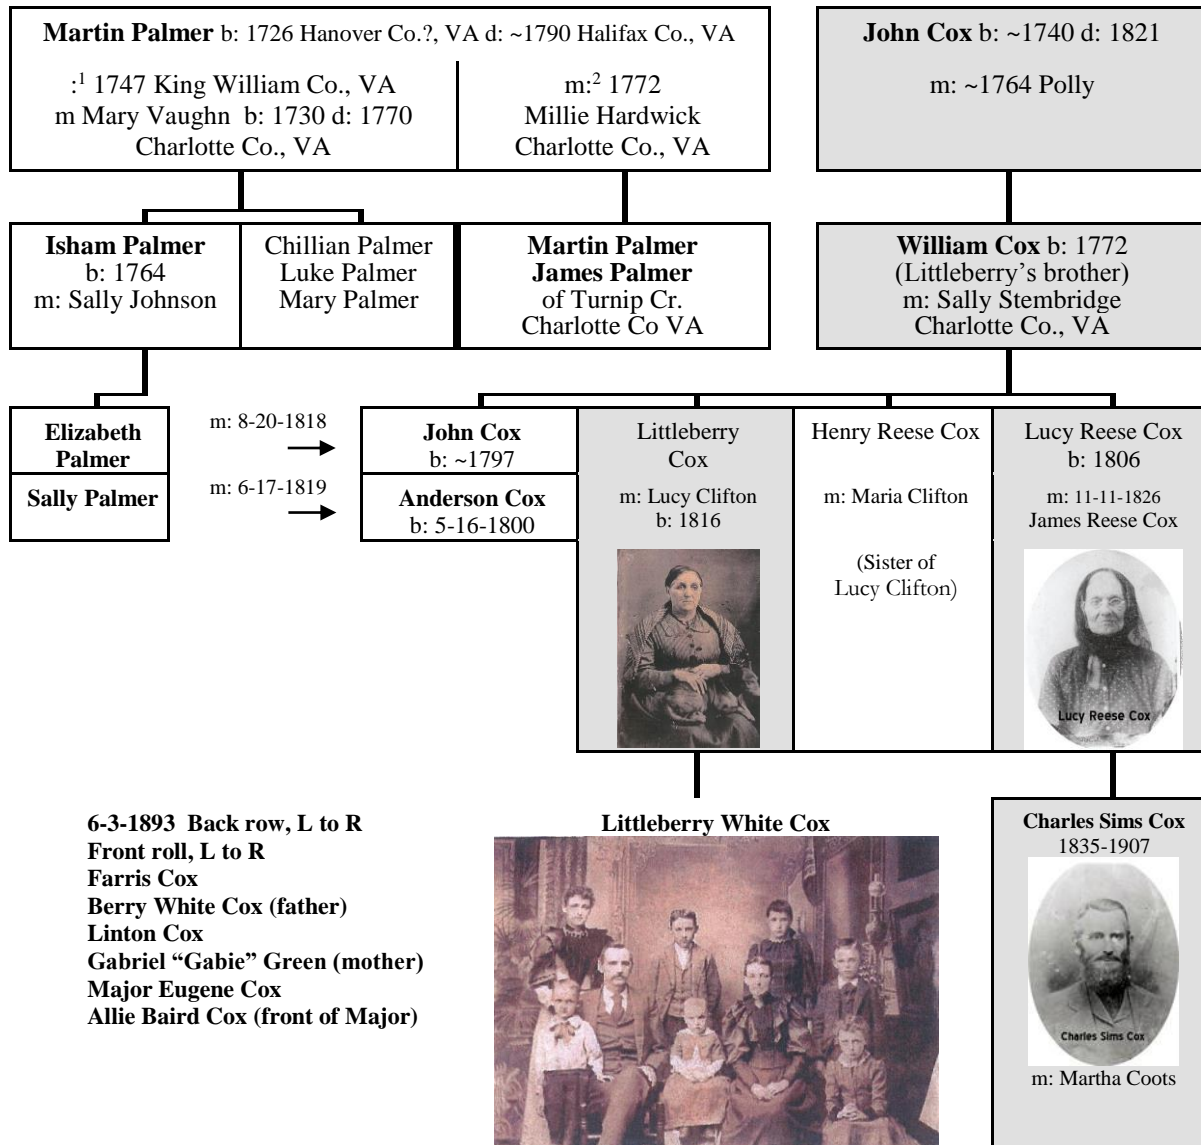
**Martin Palmer** b: 1726 Hanover Co.?, VA d: ~1790 Halifax Co., VA

:$^1$ 1747 King William Co., VA
m Mary Vaughn b: 1730 d: 1770
Charlotte Co., VA

m:$^2$ 1772
Millie Hardwick
Charlotte Co., VA

**John Cox** b: ~1740 d: 1821

m: ~1764 Polly

**Isham Palmer**
b: 1764
m: Sally Johnson

Chillian Palmer
Luke Palmer
Mary Palmer

**Martin Palmer**
**James Palmer**
of Turnip Cr.
Charlotte Co VA

**William Cox** b: 1772
(Littleberry's brother)
m: Sally Stembridge
Charlotte Co., VA

**Elizabeth Palmer**

**Sally Palmer**

m: 8-20-1818

m: 6-17-1819

**John Cox**
b: ~1797

**Anderson Cox**
b: 5-16-1800

Littleberry
Cox
m: Lucy Clifton
b: 1816

Henry Reese Cox
m: Maria Clifton

(Sister of
Lucy Clifton)

Lucy Reese Cox
b: 1806
m: 11-11-1826
James Reese Cox

Lucy Reese Cox

**6-3-1893 Back row, L to R**
**Front roll, L to R**
**Farris Cox**
**Berry White Cox (father)**
**Linton Cox**
**Gabriel "Gabie" Green (mother)**
**Major Eugene Cox**
**Allie Baird Cox (front of Major)**

**Littleberry White Cox**

**Charles Sims Cox**
1835-1907

Charles Sims Cox

m: Martha Coots